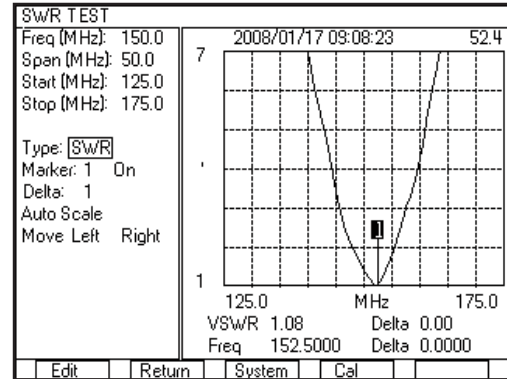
SWR TEST
Freq (MHz): 150.0
Span (MHz): 50.0
Start (MHz): 125.0
Stop (MHz): 175.0

Type: SWR
Marker: 1 On
Delta: 1
Auto Scale
Move Left Right

2008/01/17 09:08:23 52.4

7

'

1

1

125.0 MHz 175.0

VSWR 1.08 Delta 0.00
Freq 152.5000 Delta 0.0000

Edit | Return | System | Cal